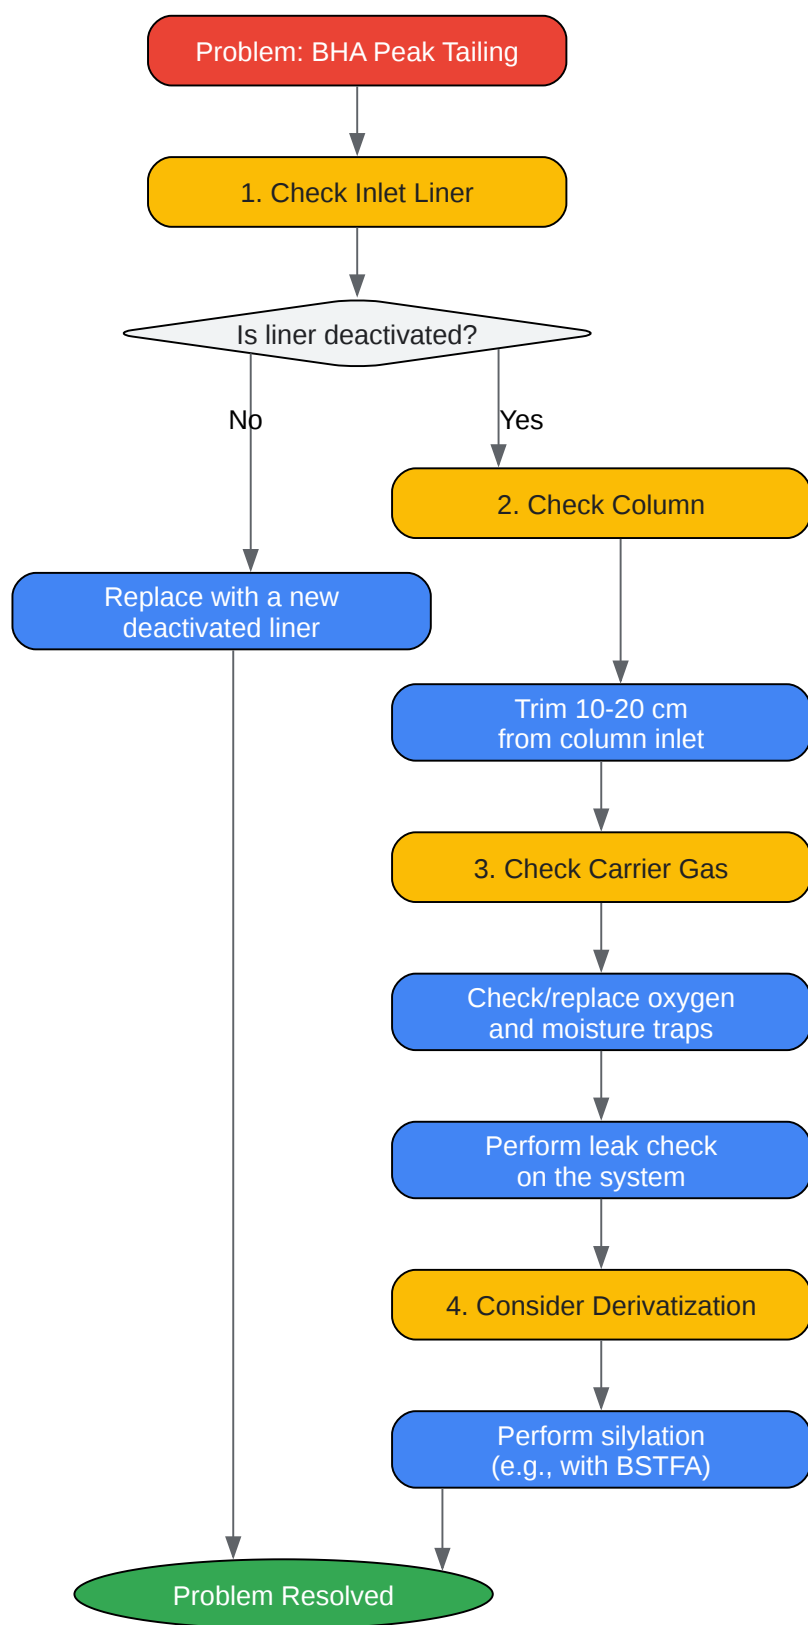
Problem: BHA Peak Tailing

1. Check Inlet Liner

Is liner deactivated?

No

Yes

2. Check Column

Replace with a new deactivated liner

Trim 10-20 cm from column inlet

3. Check Carrier Gas

Check/replace oxygen and moisture traps

Perform leak check on the system

4. Consider Derivatization

Perform silylation (e.g., with BSTFA)

Problem Resolved